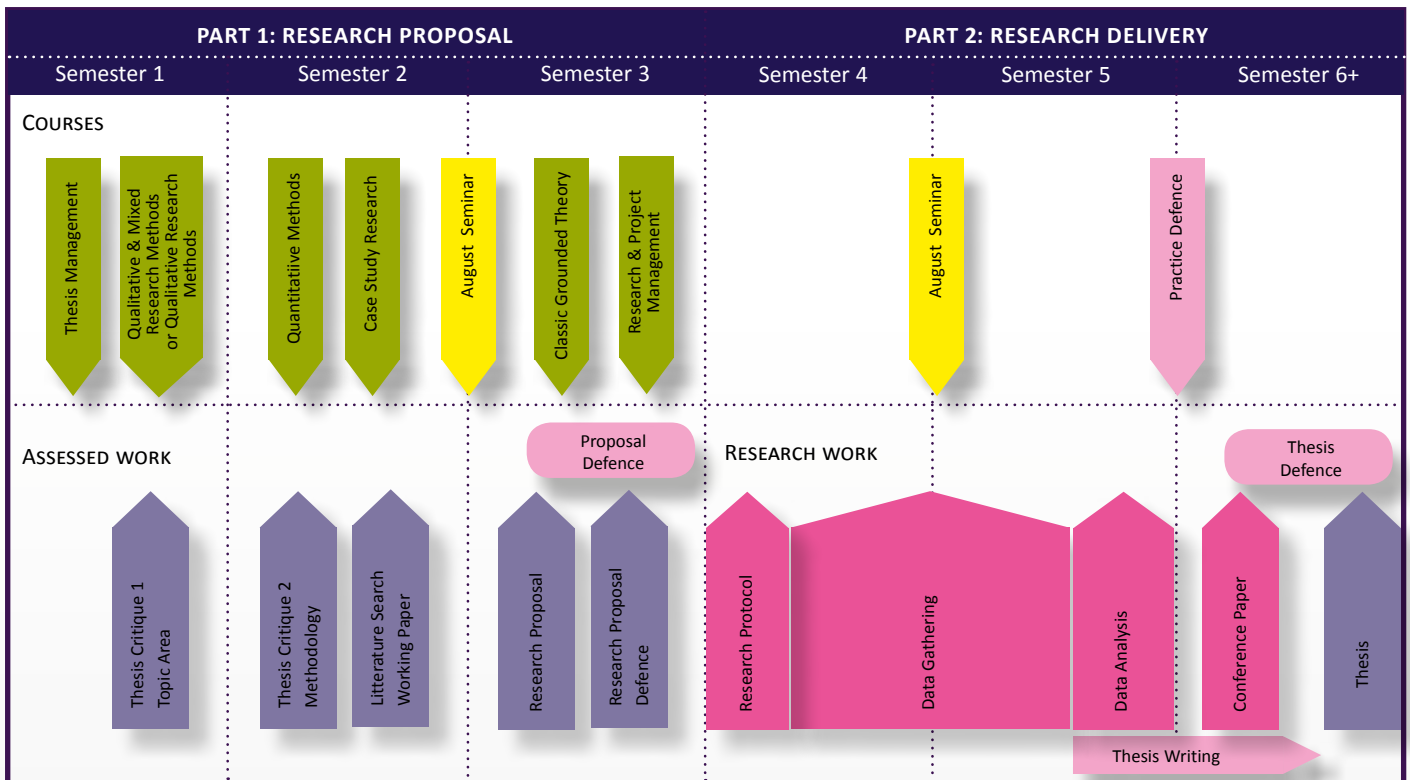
PART 1: RESEARCH PROPOSAL

PART 2: RESEARCH DELIVERY

Semester 1

Semester 2

Semester 3

Semester 4

Semester 5

Semester 6+

COURSES

Thesis Management

Qualitative & Mixed Research Methods or Qualitative Research Methods

Quantitative Methods

Case Study Research

August Seminar

Classic Grounded Theory

Research & Project Management

August Seminar

Practice Defence

ASSESSED WORK

Proposal Defence

RESEARCH WORK

Thesis Defence

Thesis Critique 1 Topic Area

Thesis Critique 2 Methodology

Litterature Search Working Paper

Research Proposal

Research Proposal Defence

Research Protocol

Data Gathering

Data Analysis

Conference Paper

Thesis

Thesis Writing